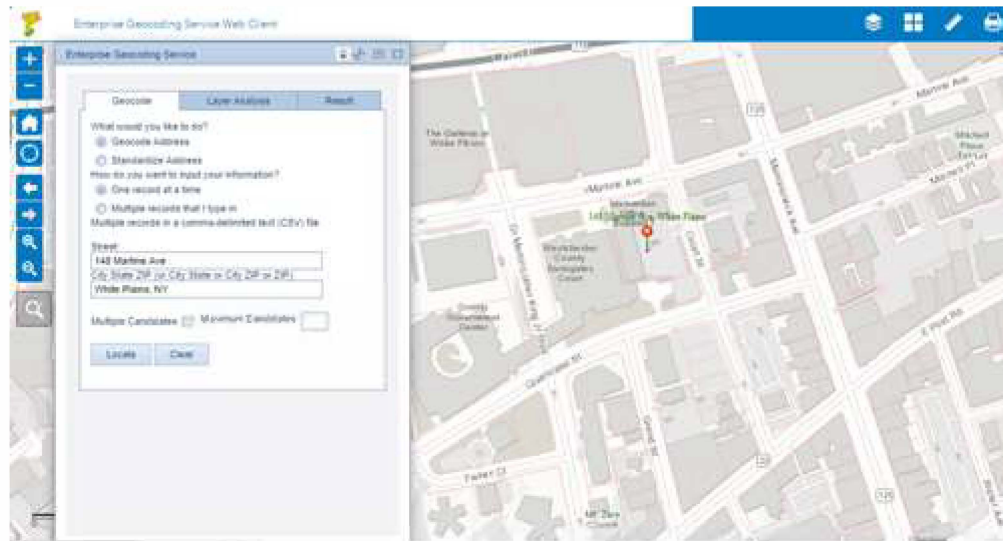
Enterprise Geocoding Service Web Client

Enterprise Geocoding Service

Geocode | Layer Analysis | Result

What would you like to do?

Geocode Address

Standardize Address

How do you want to input your information?

One record at a time

Multiple records that I type in

Multiple records in a comma-delimited text (CSV) file

Street

148 Martine Ave

City State ZIP (or City State or City ZIP or ZIP)

White Plains, NY

Multiple Candidates Maximum Candidates

Locate Clear

Martine Ave

Martine Ave

The Galleria at White Plains

Westchester County Supreme Court

148 Martine Ave White Plains

Westchester County Courthouse

County Government Center

Dr Martin Luther King Jr Blvd

Quarropas St

Court St

Grand St

Mamaroneck Ave

E Post Rd

Fisher Ct

Mt Zion Church

Mitchell Place

127

125